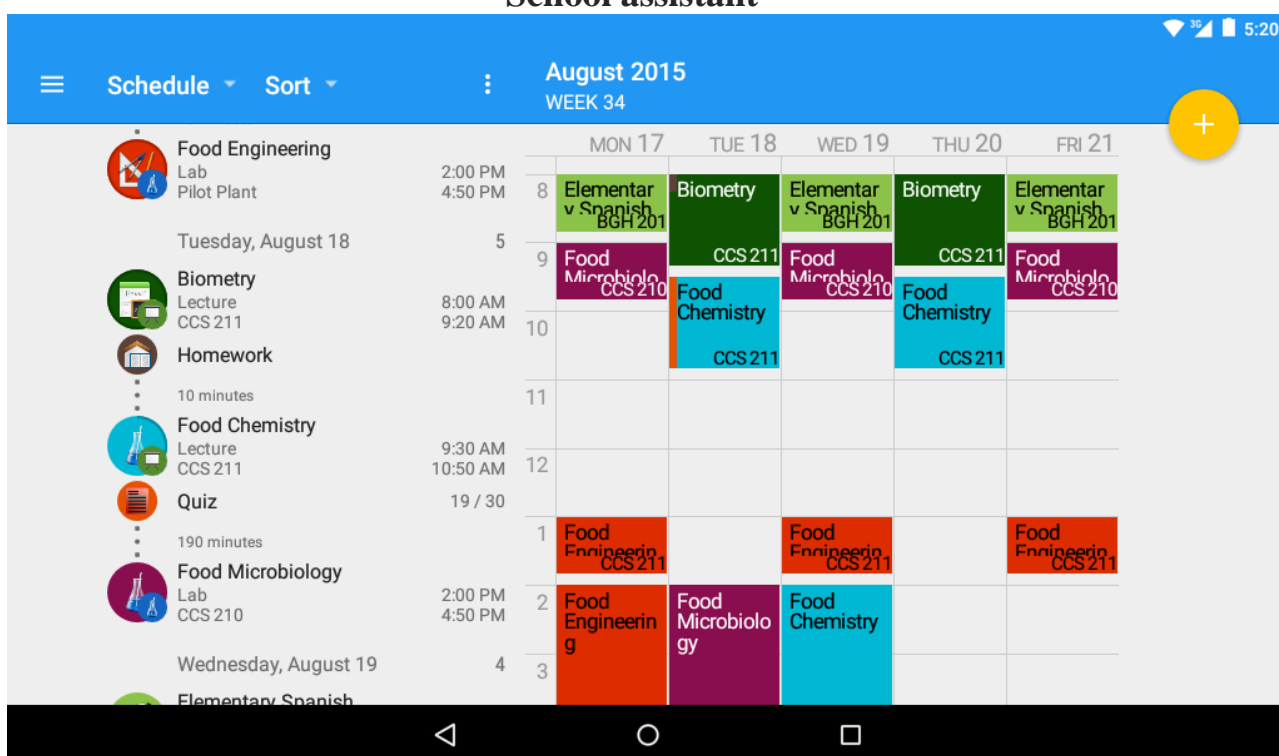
School assistant

5:20

Schedule Sort

August 2015
WEEK 34

Food Engineering
Lab 2:00 PM
Pilot Plant 4:50 PM

Tuesday, August 18 5

Biometry
Lecture 8:00 AM
CCS 211 9:20 AM

Homework

10 minutes

Food Chemistry
Lecture 9:30 AM
CCS 211 10:50 AM

Quiz 19 / 30

190 minutes

Food Microbiology
Lab 2:00 PM
CCS 210 4:50 PM

Wednesday, August 19 4

Elementary Spanish

| | MON 17 | TUE 18 | WED 19 | THU 20 | FRI 21 |
|---|---|---|---|---|---|
| 8 | Elementary Spanish BGH 201 | Biometry CCS 211 | Elementary Spanish BGH 201 | Biometry CCS 211 | Elementary Spanish BGH 201 |
| 9 | Food Microbiolo CCS 210 | Food Chemistry CCS 211 | Food Microbiolo CCS 210 | Food Chemistry CCS 211 | Food Microbiolo CCS 210 |
| 10 | | | | | |
| 11 | | | | | |
| 12 | | | | | |
| 1 | Food Engineerin CCS 211 | | Food Engineerin CCS 211 | | Food Engineerin CCS 211 |
| 2 | Food Engineerin g | Food Microbiolo gy | Food Chemistry | | |
| 3 | | | | | |

+